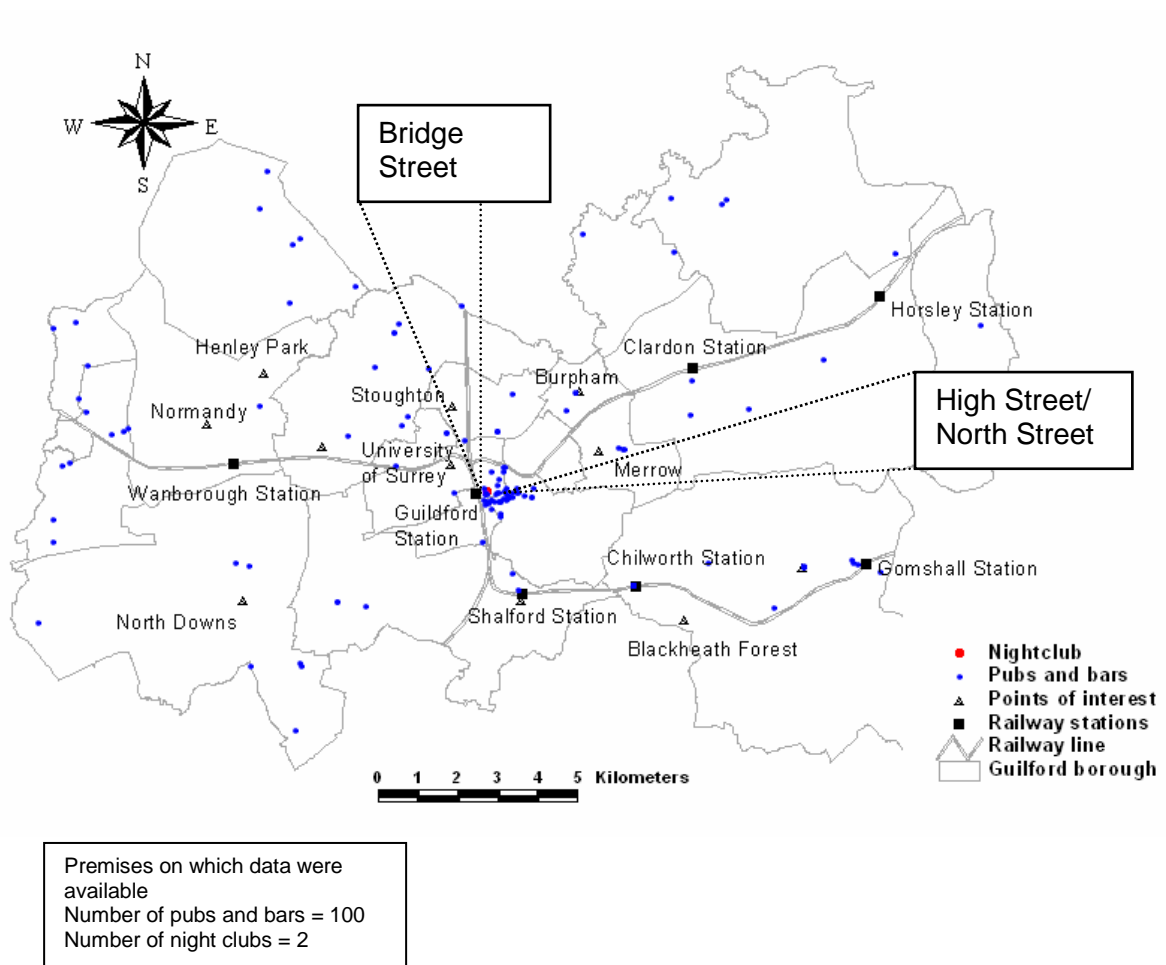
N
W
E
S

Bridge Street

High Street/ North Street

Henley Park
Normandy
Stoughton
University of Surrey
Burpham
Clardon Station
Horsley Station
Merrow
Wanborough Station
Guildford Station
Chilworth Station
Gomshall Station
North Downs
Shalford Station
Blackheath Forest

Nightclub
Pubs and bars
Points of interest
Railway stations
Railway line
Guilford borough

0 1 2 3 4 5 Kilometers

Premises on which data were available
Number of pubs and bars = 100
Number of night clubs = 2